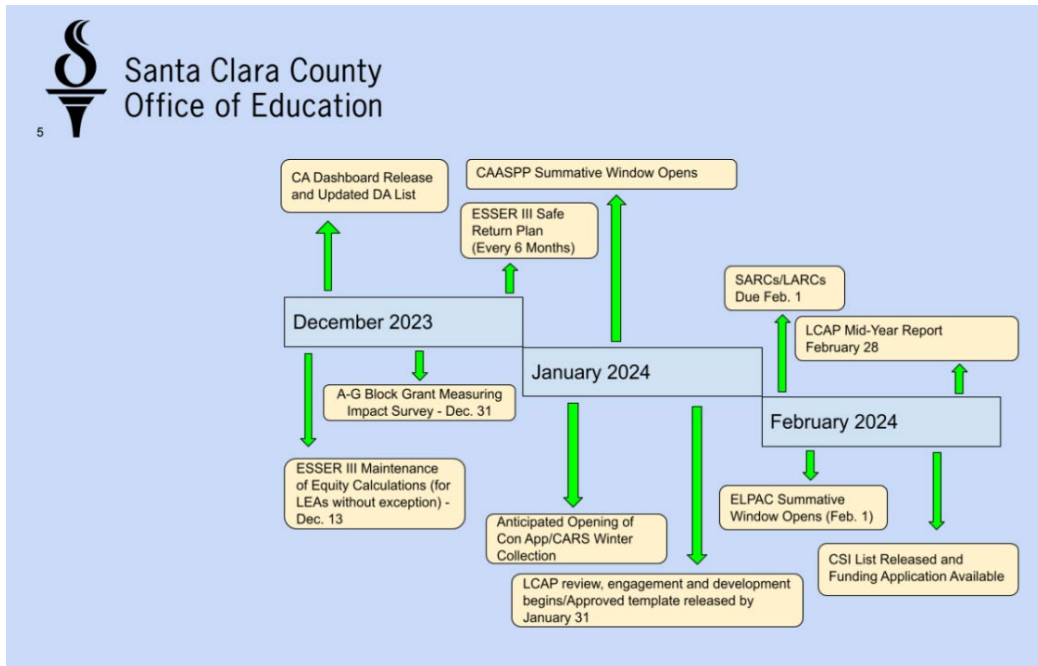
Santa Clara County Office of Education

5

CA Dashboard Release and Updated DA List

CAASPP Summative Window Opens

ESSER III Safe Return Plan (Every 6 Months)

SARCs/LARCs Due Feb. 1

LCAP Mid-Year Report February 28

December 2023

January 2024

February 2024

A-G Block Grant Measuring Impact Survey - Dec. 31

ESSER III Maintenance of Equity Calculations (for LEAs without exception) - Dec. 13

Anticipated Opening of Con App/CARS Winter Collection

LCAP review, engagement and development begins/Approved template released by January 31

ELPAC Summative Window Opens (Feb. 1)

CSI List Released and Funding Application Available